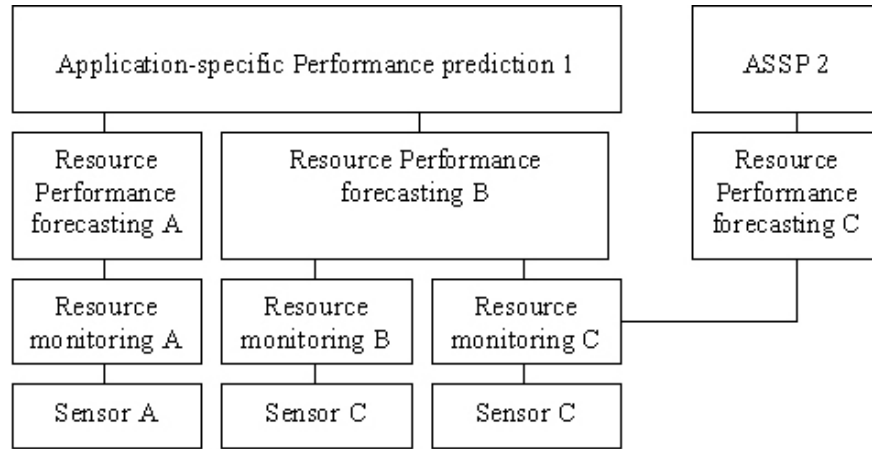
Application-specific Performance prediction 1

ASSP 2

Resource Performance forecasting A

Resource Performance forecasting B

Resource Performance forecasting C

Resource monitoring A

Resource monitoring B

Resource monitoring C

Sensor A

Sensor C

Sensor C